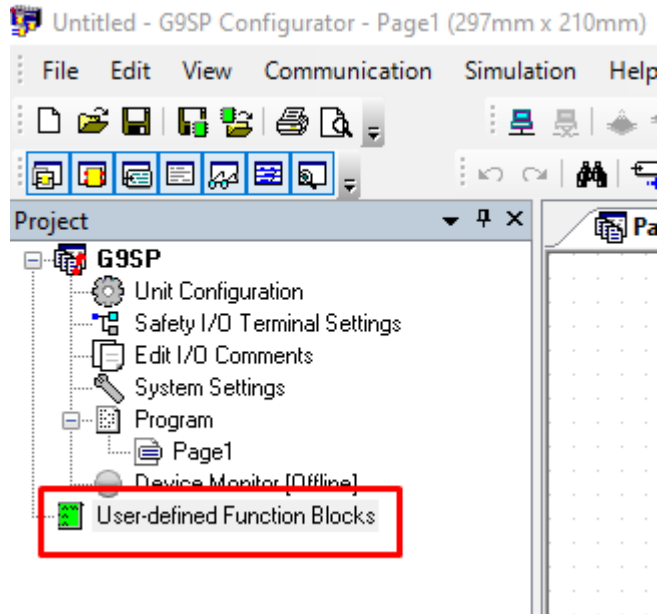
Untitled - G9SP Configurator - Page1 (297mm x 210mm)

File Edit View Communication Simulation Help

Project

G9SP
Unit Configuration
Safety I/O Terminal Settings
Edit I/O Comments
System Settings
Program
Page1
Device Monitor [Offline]
User-defined Function Blocks

Pa